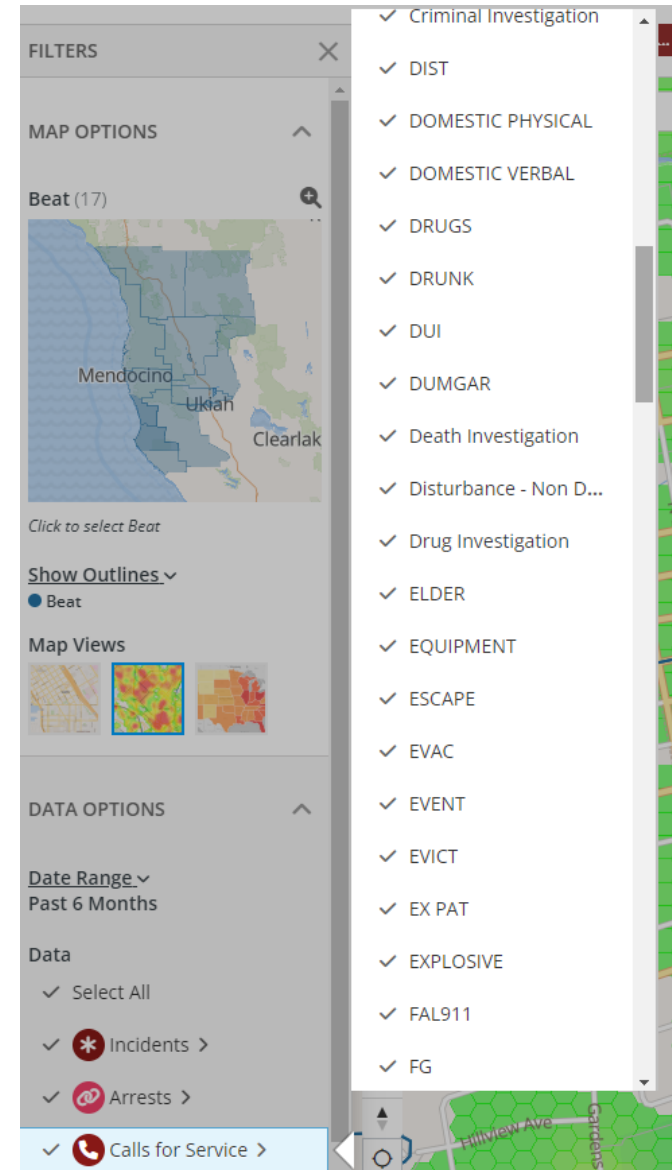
FILTERS

MAP OPTIONS

Beat (17)

Mendocino

Ukiah

Clearlak

Click to select Beat

Show Outlines

Beat

Map Views

DATA OPTIONS

Date Range
Past 6 Months

Data

✓ Select All

✓ Incidents >

✓ Arrests >

✓ Calls for Service >

✓ Criminal Investigation
✓ DIST
✓ DOMESTIC PHYSICAL
✓ DOMESTIC VERBAL
✓ DRUGS
✓ DRUNK
✓ DUI
✓ DUMGAR
✓ Death Investigation
✓ Disturbance - Non D...
✓ Drug Investigation
✓ ELDER
✓ EQUIPMENT
✓ ESCAPE
✓ EVAC
✓ EVENT
✓ EVICT
✓ EX PAT
✓ EXPLOSIVE
✓ FAL911
✓ FG

Hillview Ave

Gardens